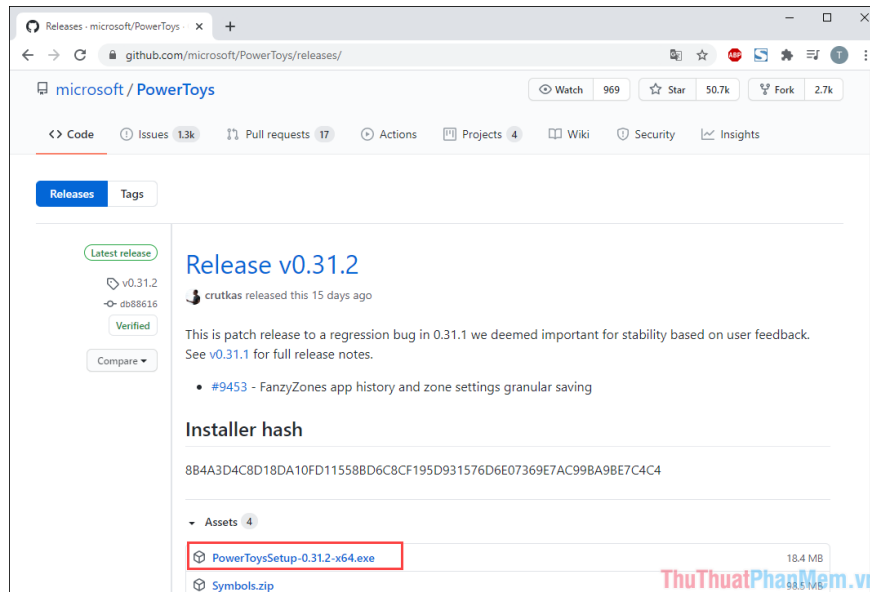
Releases · microsoft/PowerToys ·

github.com/microsoft/PowerToys/releases/

microsoft / PowerToys

Watch 969
Star 50.7k
Fork 2.7k

Code
Issues 1.3k
Pull requests 17
Actions
Projects 4
Wiki
Security
Insights

Releases
Tags

Latest release
v0.31.2
db88616
Verified
Compare

Release v0.31.2

crutkas released this 15 days ago

This is patch release to a regression bug in 0.31.1 we deemed important for stability based on user feedback. See v0.31.1 for full release notes.

- #9453 - FanzyZones app history and zone settings granular saving

Installer hash

8B4A3D4C8D18DA10FD11558BD6C8CF195D931576D6E07369E7AC99BA9BE7C4C4

Assets 4

PowerToysSetup-0.31.2-x64.exe 18.4 MB
Symbols.zip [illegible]

ThuThuatPhanMem.vn